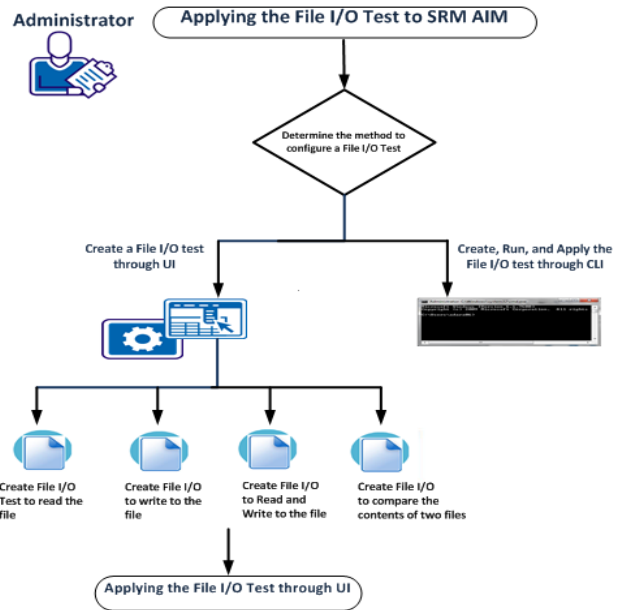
Administrator

Applying the File I/O Test to SRM AIM

Determine the method to configure a File I/O Test

Create a File I/O test through UI

Create, Run, and Apply the File I/O test through CLI

Create File I/O Test to read the file

Create File I/O to write to the file

Create File I/O to Read and Write to the file

Create File I/O to compare the contents of two files

Applying the File I/O Test through UI